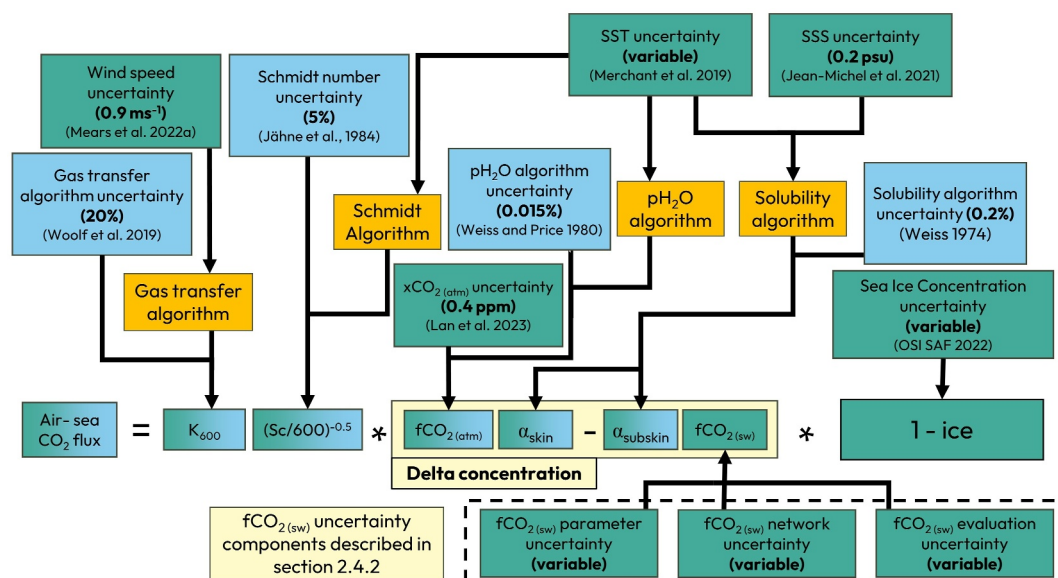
SST uncertainty
**(variable)**
(Merchant et al. 2019)

SSS uncertainty
**(0.2 psu)**
(Jean-Michel et al. 2021)

Wind speed uncertainty
**(0.9 ms$^{-1}$)**
(Mears et al. 2022a)

Schmidt number uncertainty
**(5%)**
(Jähne et al., 1984)

Gas transfer algorithm uncertainty
**(20%)**
(Woolf et al. 2019)

pH$_2$O algorithm uncertainty
**(0.015%)**
(Weiss and Price 1980)

pH$_2$O algorithm

Solubility algorithm

Solubility algorithm uncertainty **(0.2%)**
(Weiss 1974)

Schmidt Algorithm

Gas transfer algorithm

xCO$_{2\,(atm)}$ uncertainty
**(0.4 ppm)**
(Lan et al. 2023)

Sea Ice Concentration uncertainty
**(variable)**
(OSI SAF 2022)

Air- sea CO$_2$ flux = K$_{600}$ (Sc/600)$^{-0.5}$ * fCO$_{2\,(atm)}$ $\alpha_{skin}$ – $\alpha_{subskin}$ fCO$_{2\,(sw)}$ * 1 - ice

**Delta concentration**

fCO$_{2\,(sw)}$ uncertainty components described in section 2.4.2

fCO$_{2\,(sw)}$ parameter uncertainty
**(variable)**

fCO$_{2\,(sw)}$ network uncertainty
**(variable)**

fCO$_{2\,(sw)}$ evaluation uncertainty
**(variable)**